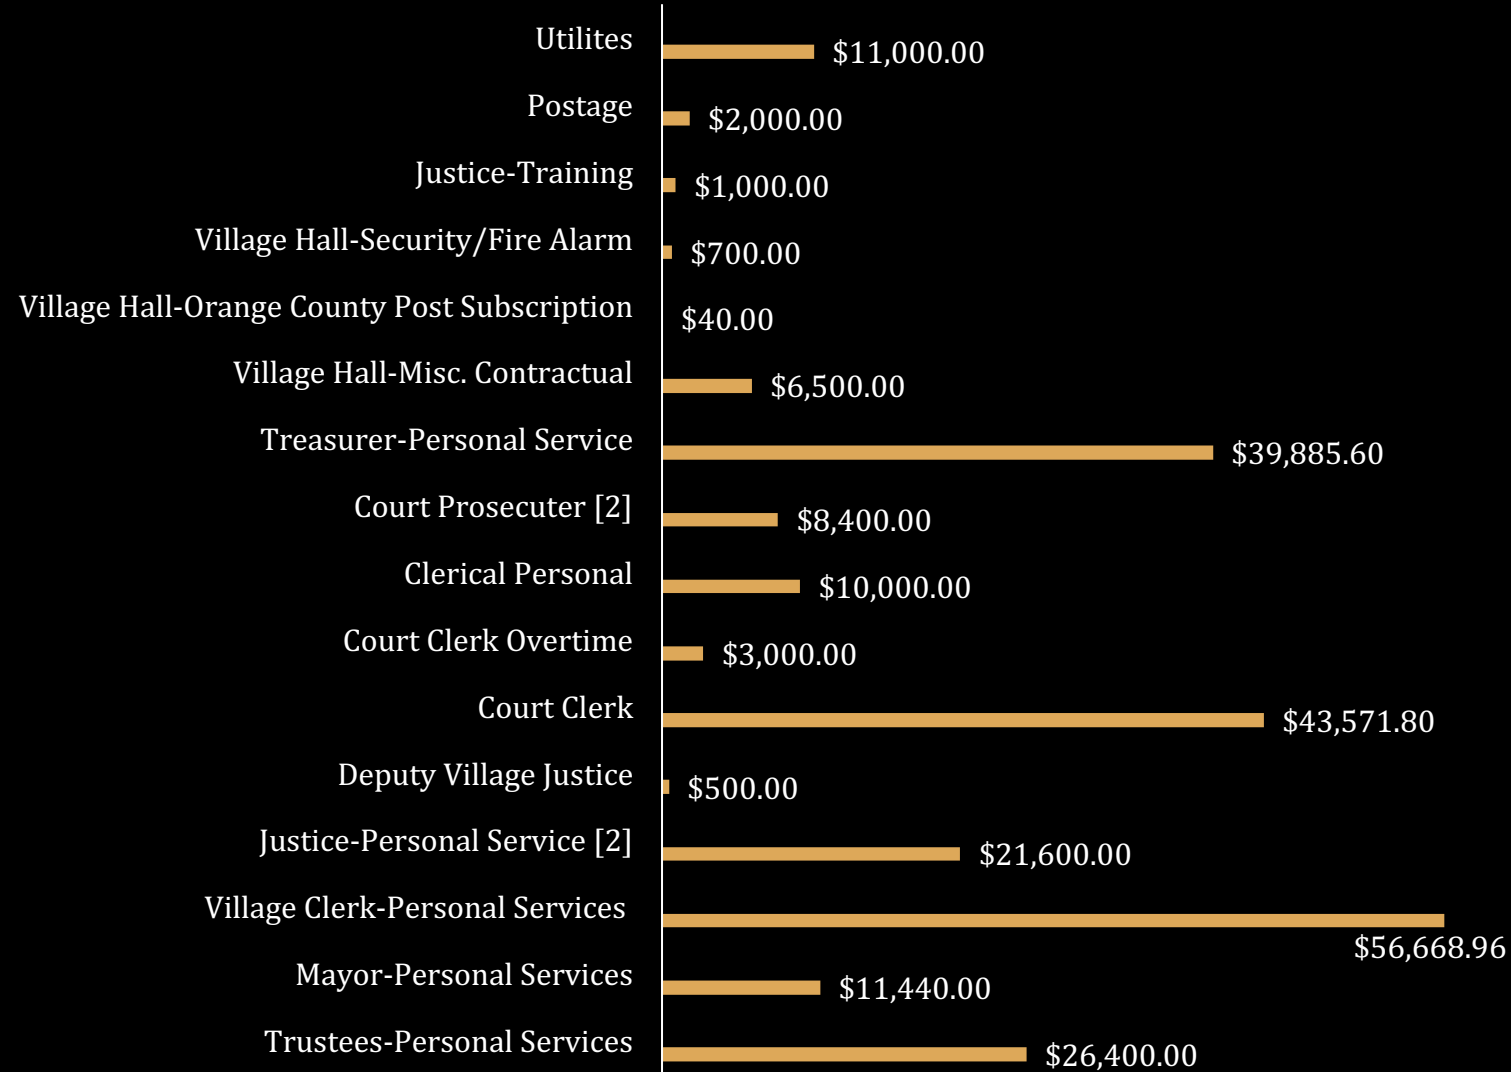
Utilites $11,000.00
Postage $2,000.00
Justice-Training $1,000.00
Village Hall-Security/Fire Alarm $700.00
Village Hall-Orange County Post Subscription $40.00
Village Hall-Misc. Contractual $6,500.00
Treasurer-Personal Service $39,885.60
Court Prosecuter [2] $8,400.00
Clerical Personal $10,000.00
Court Clerk Overtime $3,000.00
Court Clerk $43,571.80
Deputy Village Justice $500.00
Justice-Personal Service [2] $21,600.00
Village Clerk-Personal Services $56,668.96
Mayor-Personal Services $11,440.00
Trustees-Personal Services $26,400.00